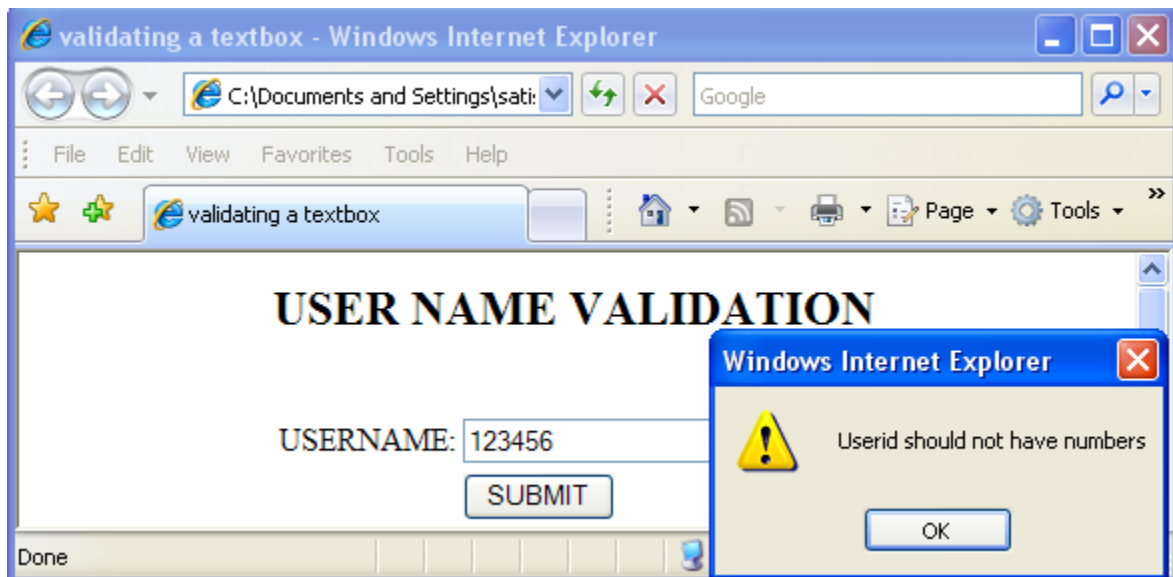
validating a textbox - Windows Internet Explorer

C:\Documents and Settings\sati

Google

File Edit View Favorites Tools Help

validating a textbox

Page Tools

USER NAME VALIDATION

USERNAME: 123456

SUBMIT

Done

Windows Internet Explorer

Userid should not have numbers

OK